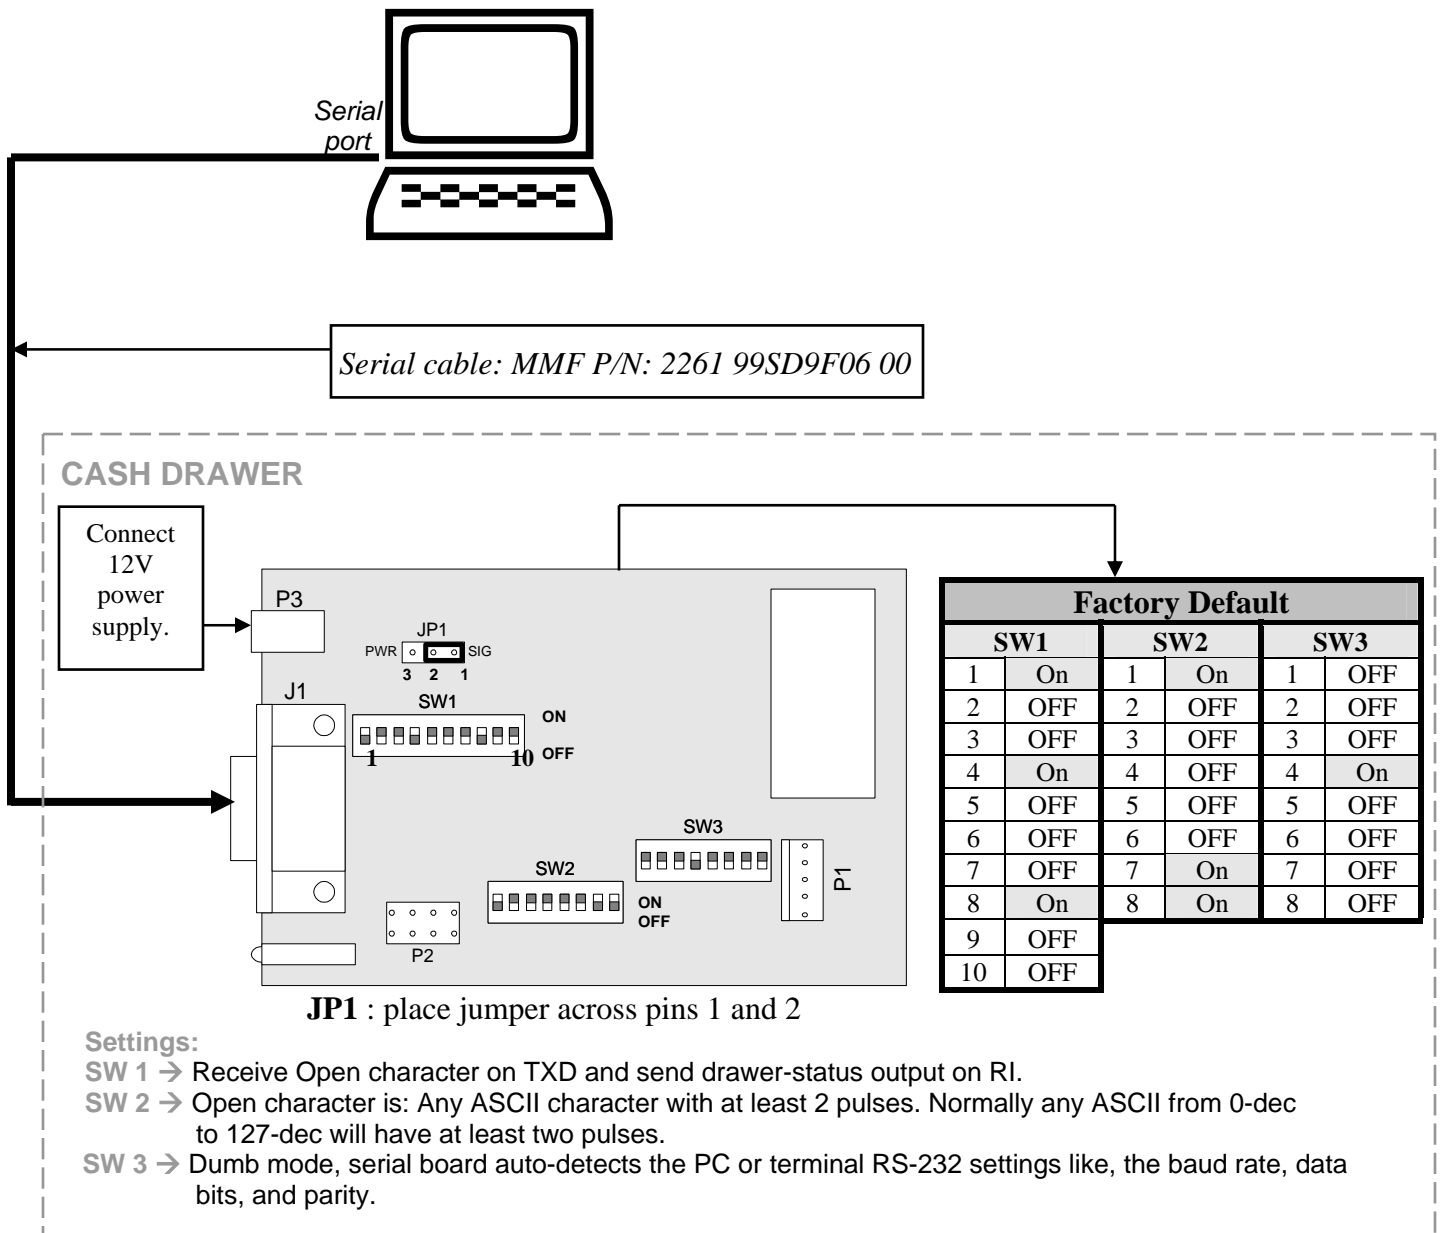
Serial port

Serial cable: MMF P/N: 2261 99SD9F06 00

CASH DRAWER

Connect 12V power supply.

P3

JP1
PWR SIG
3 2 1

J1

SW1
ON
1 10 OFF

SW3

SW2
ON
OFF

P1

P2

| Factory Default | | | | | |
|---|---|---|---|---|---|
| SW1 | | SW2 | | SW3 | |
| 1 | On | 1 | On | 1 | OFF |
| 2 | OFF | 2 | OFF | 2 | OFF |
| 3 | OFF | 3 | OFF | 3 | OFF |
| 4 | On | 4 | OFF | 4 | On |
| 5 | OFF | 5 | OFF | 5 | OFF |
| 6 | OFF | 6 | OFF | 6 | OFF |
| 7 | OFF | 7 | On | 7 | OFF |
| 8 | On | 8 | On | 8 | OFF |
| 9 | OFF | | | | |
| 10 | OFF | | | | |

JP1 : place jumper across pins 1 and 2

Settings:
SW 1 → Receive Open character on TXD and send drawer-status output on RI.
SW 2 → Open character is: Any ASCII character with at least 2 pulses. Normally any ASCII from 0-dec to 127-dec will have at least two pulses.
SW 3 → Dumb mode, serial board auto-detects the PC or terminal RS-232 settings like, the baud rate, data bits, and parity.